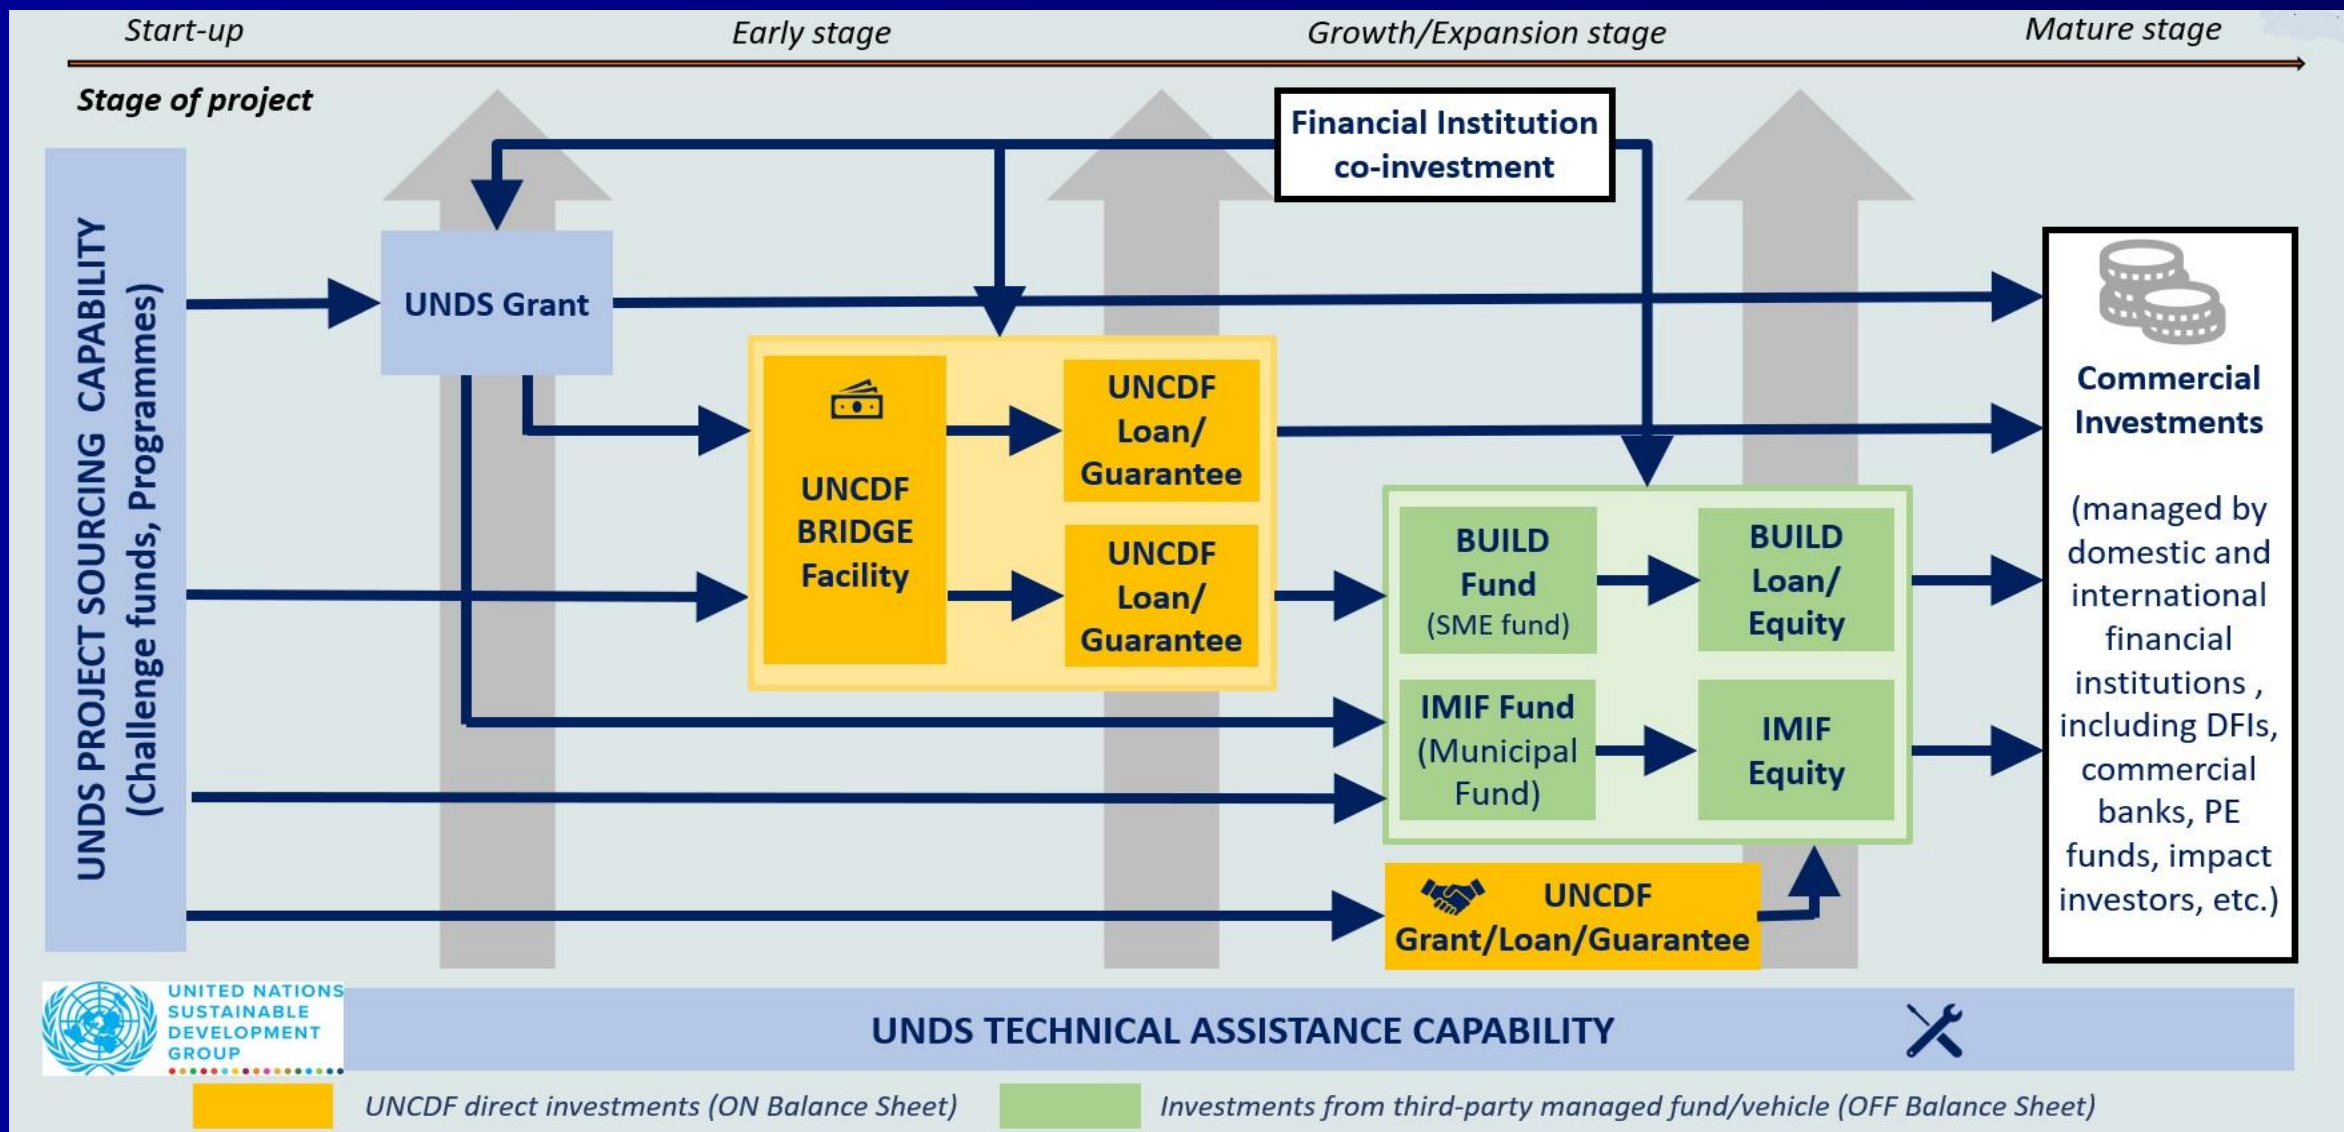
Start-up Early stage Growth/Expansion stage Mature stage

Stage of project

UNDS PROJECT SOURCING CAPABILITY (Challenge funds, Programmes)

Financial Institution co-investment

UNDS Grant

UNCDF BRIDGE Facility

UNCDF Loan/ Guarantee

UNCDF Loan/ Guarantee

BUILD Fund (SME fund)

BUILD Loan/ Equity

IMIF Fund (Municipal Fund)

IMIF Equity

UNCDF Grant/Loan/Guarantee

Commercial Investments

(managed by domestic and international financial institutions , including DFIs, commercial banks, PE funds, impact investors, etc.)

UNITED NATIONS SUSTAINABLE DEVELOPMENT GROUP

UNDS TECHNICAL ASSISTANCE CAPABILITY

UNCDF direct investments (ON Balance Sheet)

Investments from third-party managed fund/vehicle (OFF Balance Sheet)